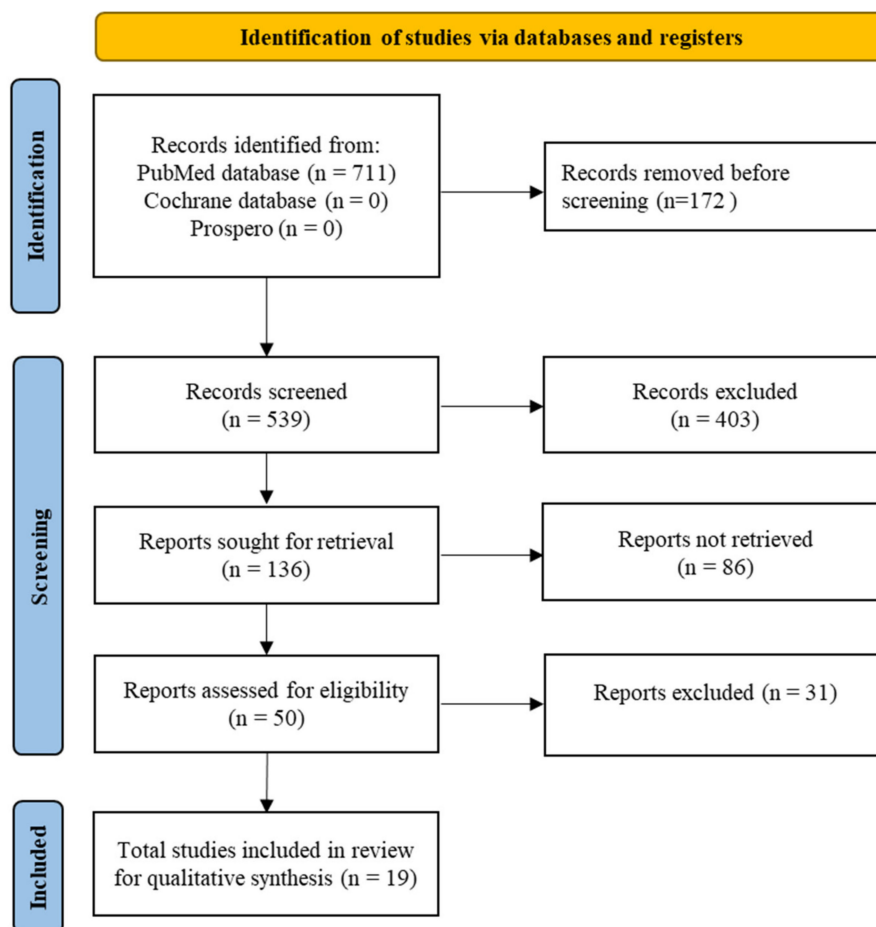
Identification of studies via databases and registers

Identification

Records identified from:
PubMed database (n = 711)
Cochrane database (n = 0)
Prospero (n = 0)

Records removed before screening (n=172 )

Screening

Records screened
(n = 539)

Records excluded
(n = 403)

Reports sought for retrieval
(n = 136)

Reports not retrieved
(n = 86)

Reports assessed for eligibility
(n = 50)

Reports excluded (n = 31)

Included

Total studies included in review for qualitative synthesis (n = 19)